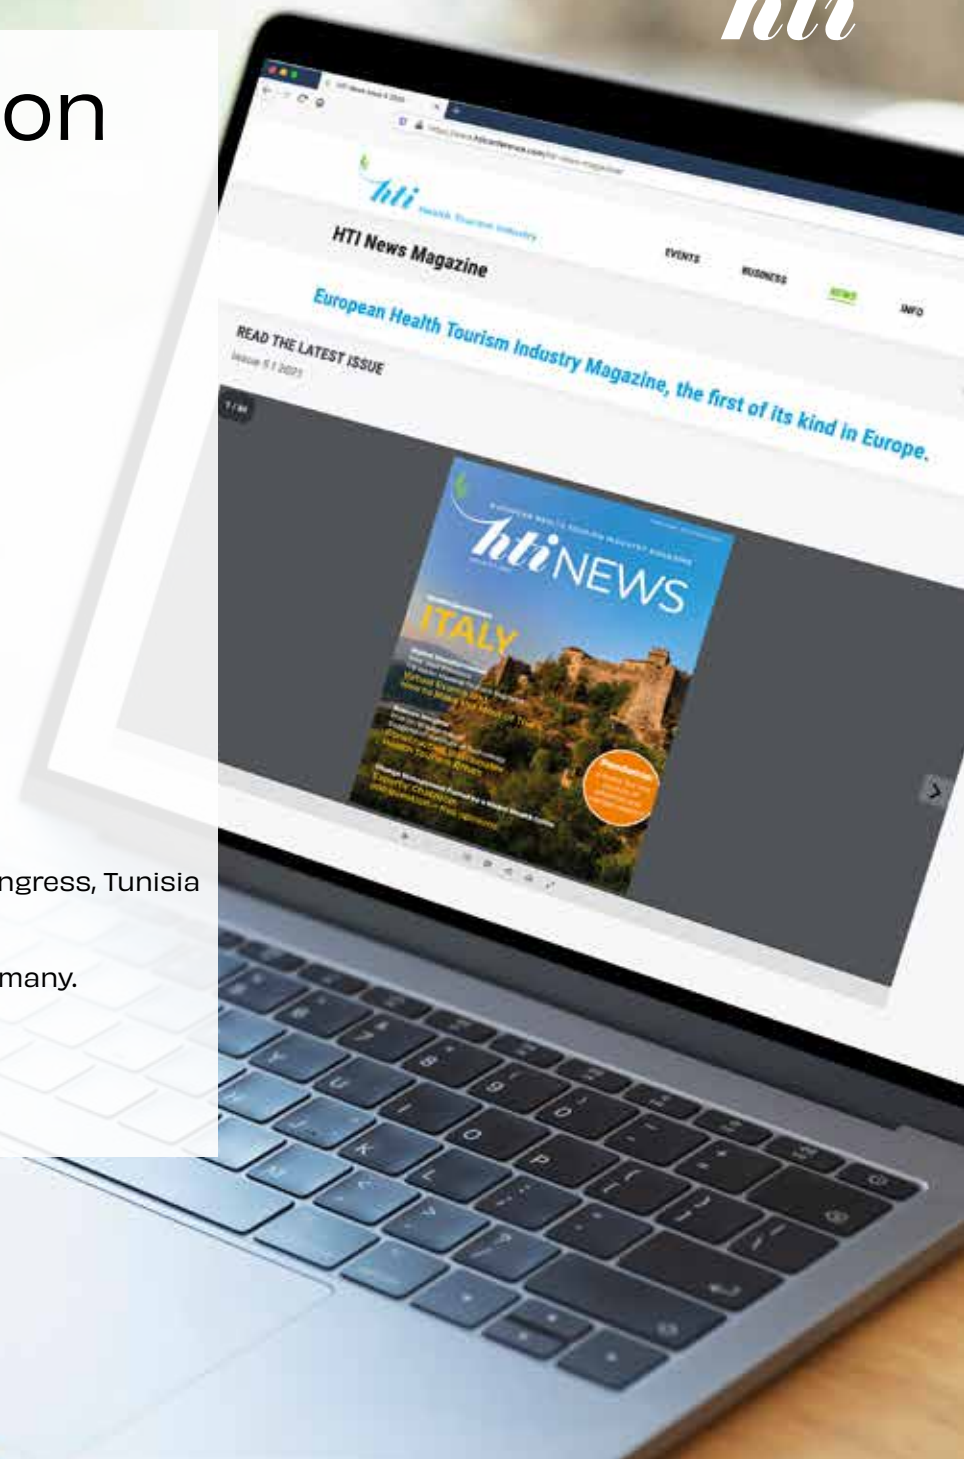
hti

on

ngress, Tunisia

many.

hti Health Tourism Industry

HTI News Magazine

EVENTS BUSINESS NEWS INFO

European Health Tourism Industry Magazine, the first of its kind in Europe.

READ THE LATEST ISSUE

Issue 5 | 2023

hti NEWS

ITALY